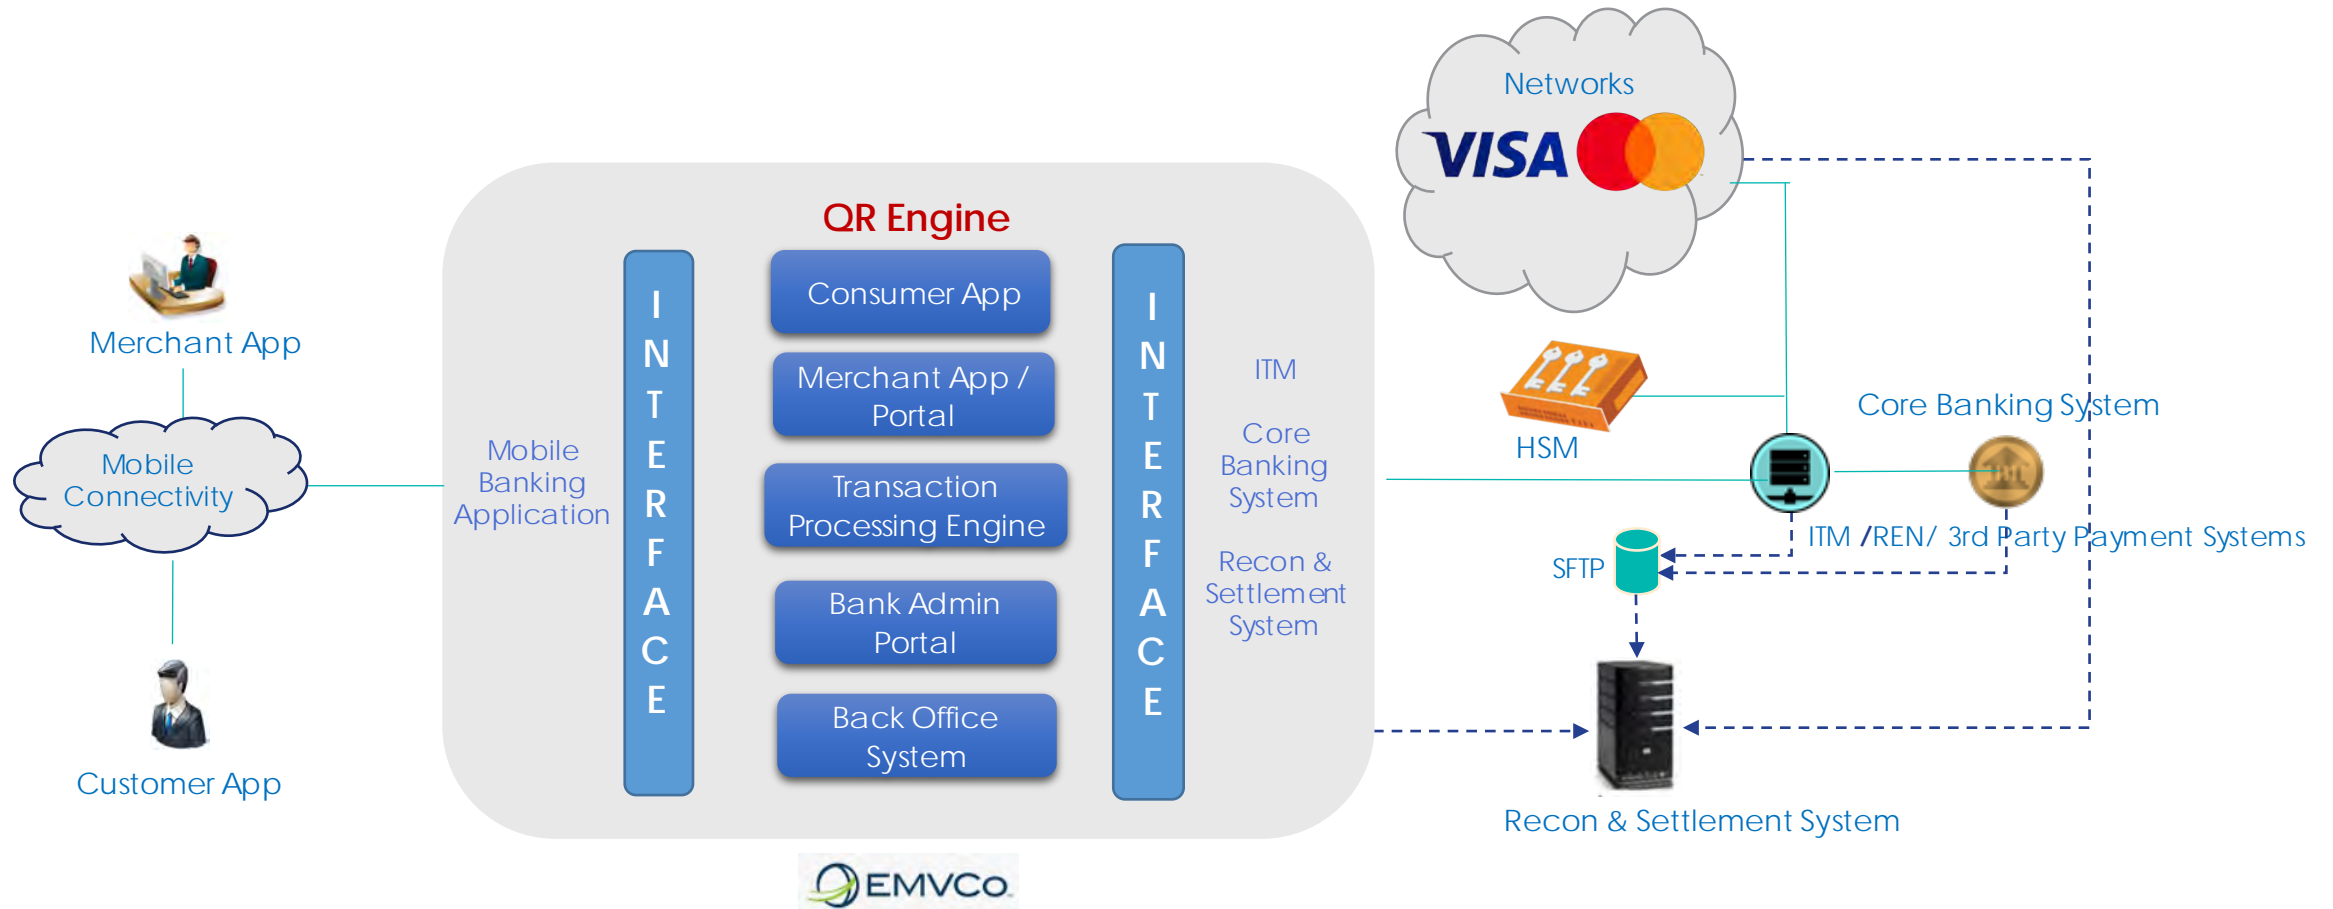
Merchant App

Mobile Connectivity

Customer App

Mobile Banking Application

QR Engine

I N T E R F A C E

Consumer App

Merchant App / Portal

Transaction Processing Engine

Bank Admin Portal

Back Office System

I N T E R F A C E

ITM

Core Banking System

Recon & Settlement System

Networks

VISA

HSM

Core Banking System

ITM /REN/ 3rd Party Payment Systems

SFTP

Recon & Settlement System

EMVCo